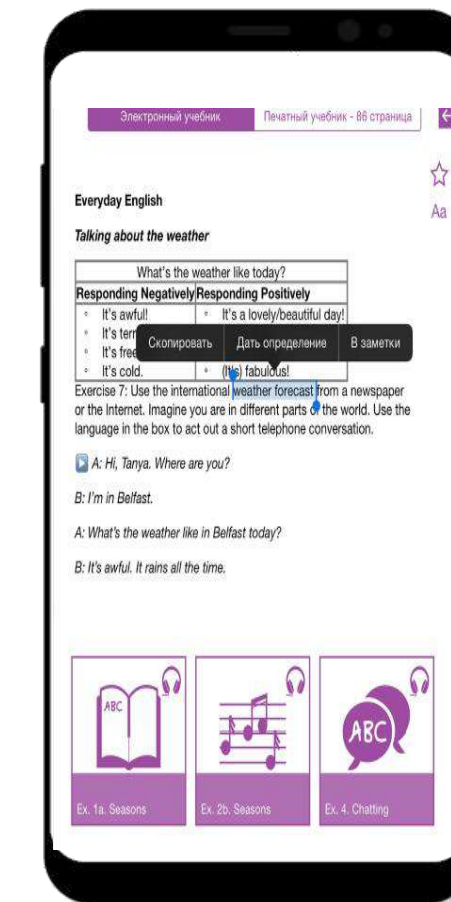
Электронный учебник | Печатный учебник - 86 страница

Aa

Everyday English

Talking about the weather

| What's the weather like today? | |
|---|---|
| Responding Negatively | Responding Positively |
| ◦ It's awful! | ◦ It's a lovely/beautiful day! |
| ◦ It's terr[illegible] | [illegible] |
| ◦ It's free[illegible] | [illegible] |
| ◦ It's cold. | ◦ (It's) fabulous! |

Скопировать | Дать определение | В заметки

Exercise 7: Use the international weather forecast from a newspaper or the Internet. Imagine you are in different parts of the world. Use the language in the box to act out a short telephone conversation.

A: Hi, Tanya. Where are you?

B: I'm in Belfast.

A: What's the weather like in Belfast today?

B: It's awful. It rains all the time.

ABC

ABC

Ex. 1a. Seasons

Ex. 2b. Seasons

Ex. 4. Chatting